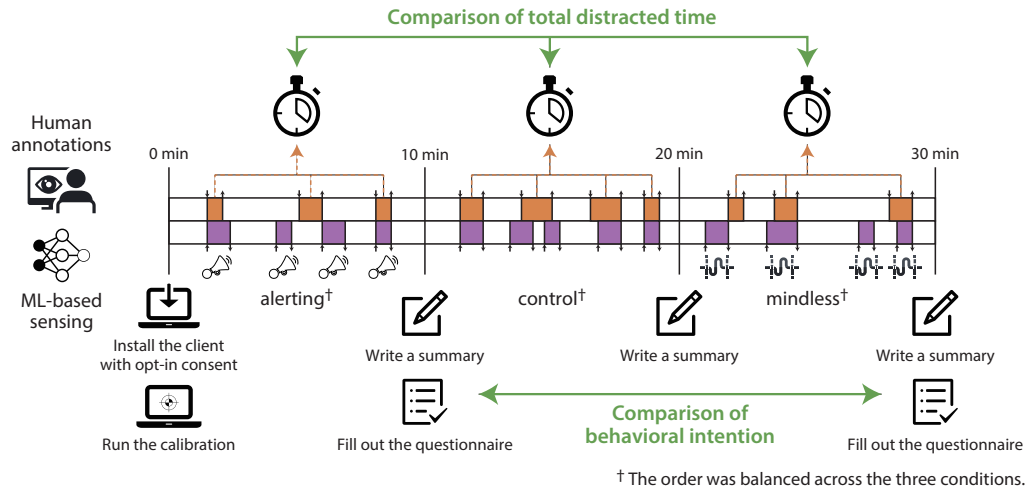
Comparison of total distracted time

Human annotations

ML-based sensing

0 min

10 min

20 min

30 min

alerting†

control†

mindless†

Install the client with opt-in consent

Run the calibration

Write a summary

Write a summary

Write a summary

Fill out the questionnaire

Comparison of behavioral intention

Fill out the questionnaire

† The order was balanced across the three conditions.